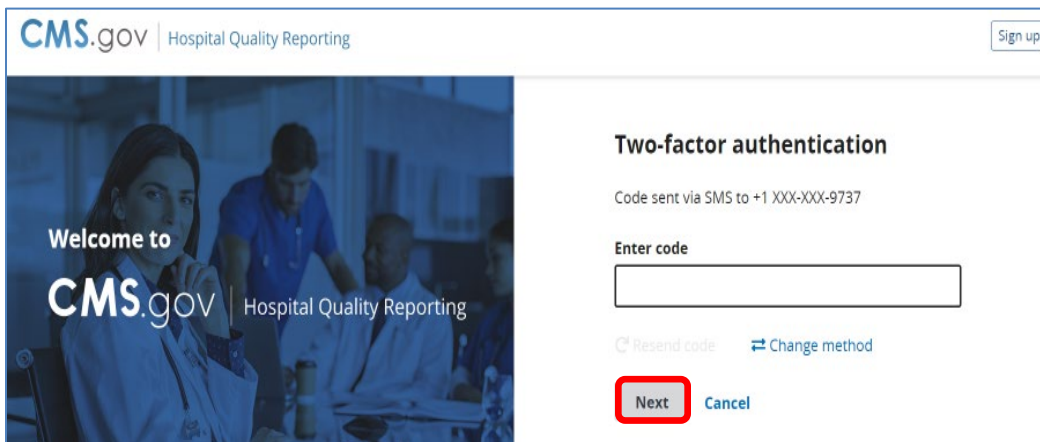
CMS.gov | Hospital Quality Reporting

Sign up

Welcome to

CMS.gov | Hospital Quality Reporting

Two-factor authentication

Code sent via SMS to +1 XXX-XXX-9737

Enter code

Resend code

Change method

Next

Cancel